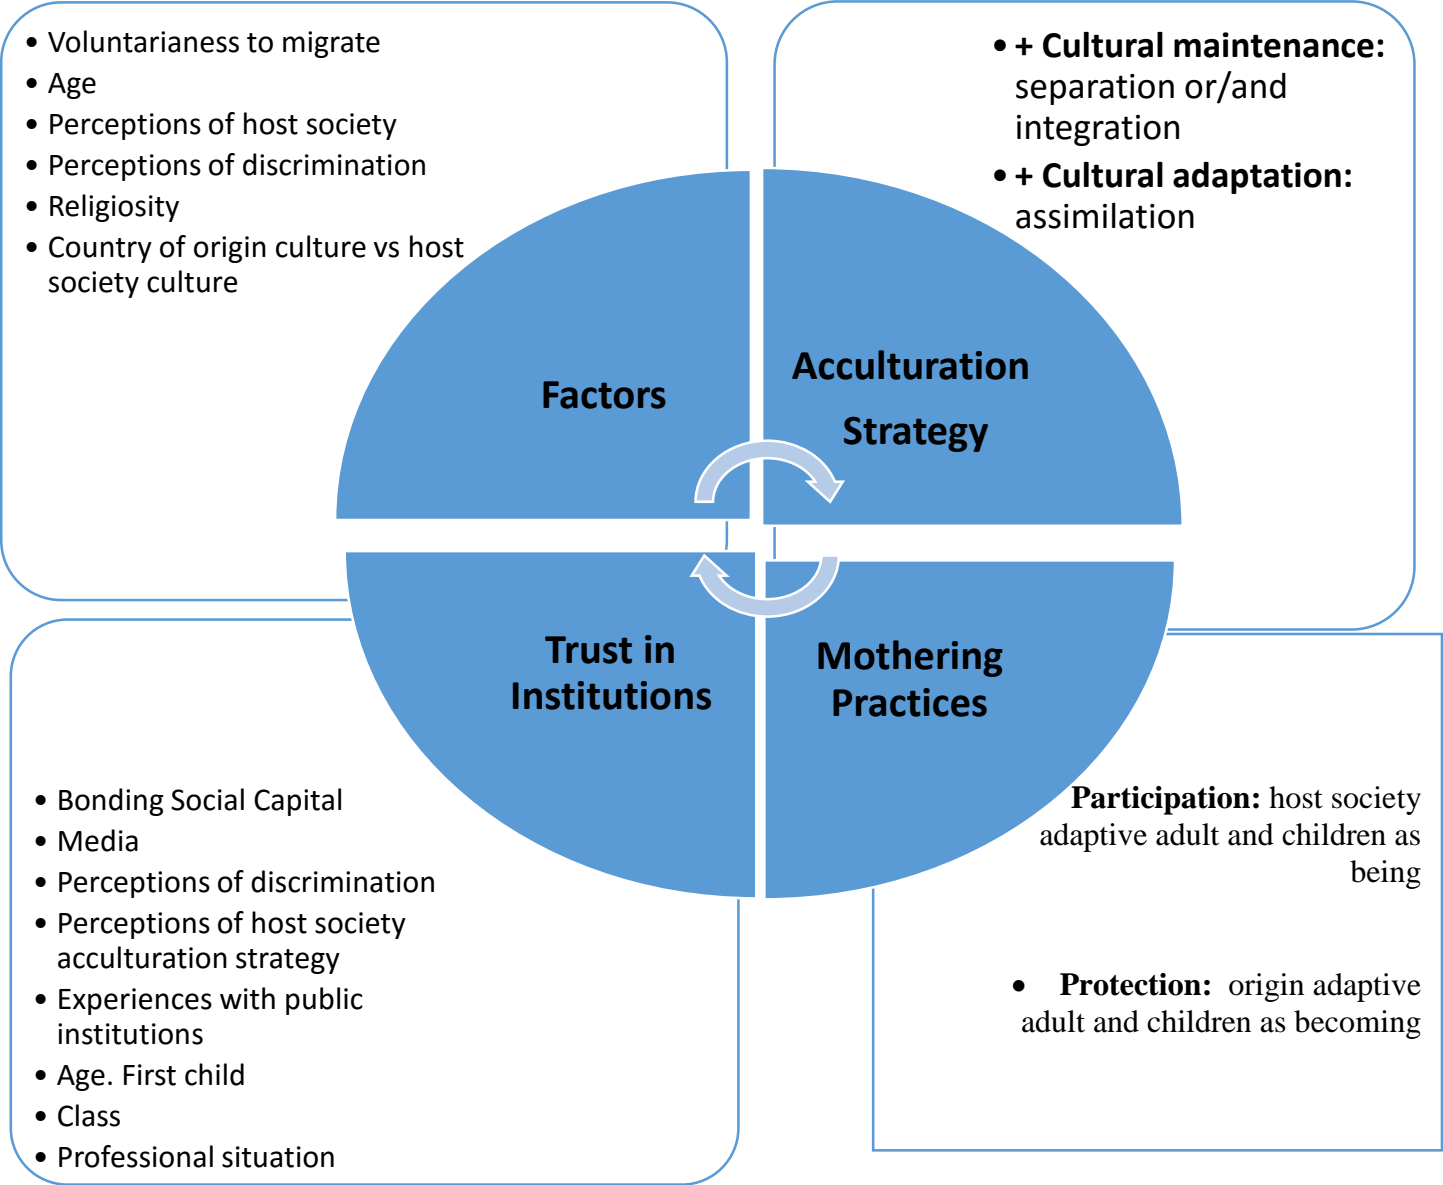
• Voluntarianess to migrate
• Age
• Perceptions of host society
• Perceptions of discrimination
• Religiosity
• Country of origin culture vs host society culture

• + Cultural maintenance: separation or/and integration
• + Cultural adaptation: assimilation

Factors

Acculturation Strategy

Trust in Institutions

Mothering Practices

• Bonding Social Capital
• Media
• Perceptions of discrimination
• Perceptions of host society acculturation strategy
• Experiences with public institutions
• Age. First child
• Class
• Professional situation

Participation: host society adaptive adult and children as being

• Protection: origin adaptive adult and children as becoming